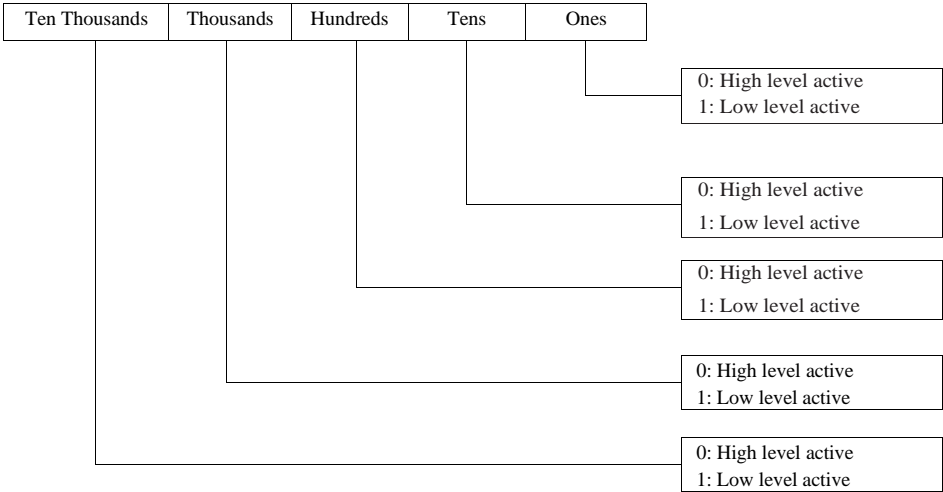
| Ten Thousands | Thousands | Hundreds | Tens | Ones |
|---|---|---|---|---|

0: High level active
1: Low level active

0: High level active
1: Low level active

0: High level active
1: Low level active

0: High level active
1: Low level active

0: High level active
1: Low level active